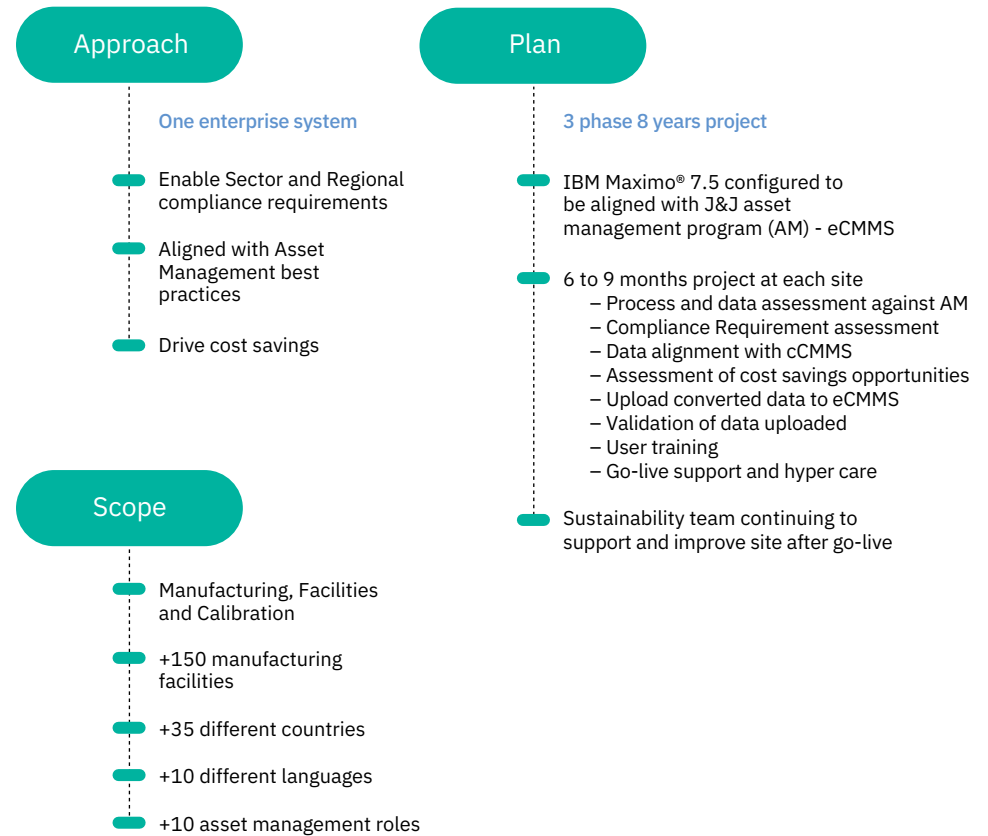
Approach

One enterprise system

Enable Sector and Regional compliance requirements

Aligned with Asset Management best practices

Drive cost savings

Scope

Manufacturing, Facilities and Calibration

+150 manufacturing facilities

+35 different countries

+10 different languages

+10 asset management roles

Plan

3 phase 8 years project

IBM Maximo® 7.5 configured to be aligned with J&J asset management program (AM) - eCMMS

6 to 9 months project at each site
– Process and data assessment against AM
– Compliance Requirement assessment
– Data alignment with cCMMS
– Assessment of cost savings opportunities
– Upload converted data to eCMMS
– Validation of data uploaded
– User training
– Go-live support and hyper care

Sustainability team continuing to support and improve site after go-live